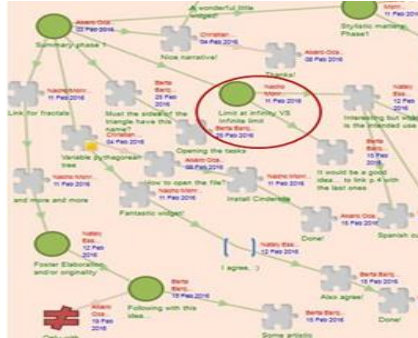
A wonderful little widget!

Álvaro Oca...
03 Feb 2016

Summary phase 1

Christian...
04 Feb 2016

Nice narrative!

Álvaro Oca...
08 Feb 2016

Thanks!

Stylistic mastery, Phase1

Nacho Mom...
11 Feb 2016

Link for fractals

Nacho Mom...
04 Feb 2016

Christian...

Must the sides of the triangle have this name?

Berta Barq...
09 Feb 2016

Nacho Mom...
11 Feb 2016

Limit at infinity VS Infinite limit

Berta Barq...
11 Feb 2016

Interesting but what is the intended use

Variable pythagorean tree

Opening the tasks

Berta Barq...
10 Feb 2016

Nacho Mom...
11 Feb 2016

How to open the file?

Nacho Mom...

It would be a good idea... to link a # with the last ones

and more and more

Fantastic widget!

Install Cinderella

Álvaro Oca...
15 Feb 2016

Done!

Spanish cu...

Nacho Mom...
12 Feb 2016

Foster Elaboration and/or originality

Nacho Bas...
12 Feb 2016

I agree, :)

Nacho Bas...
12 Feb 2016

Berta Barq...
15 Feb 2016

Also agree!

Berta Barq...
16 Feb 2016

Álvaro Oca...
15 Feb 2016

Following with this idea...

Berta Barq...
15 Feb 2016

Done!

Some artistic

Originalit